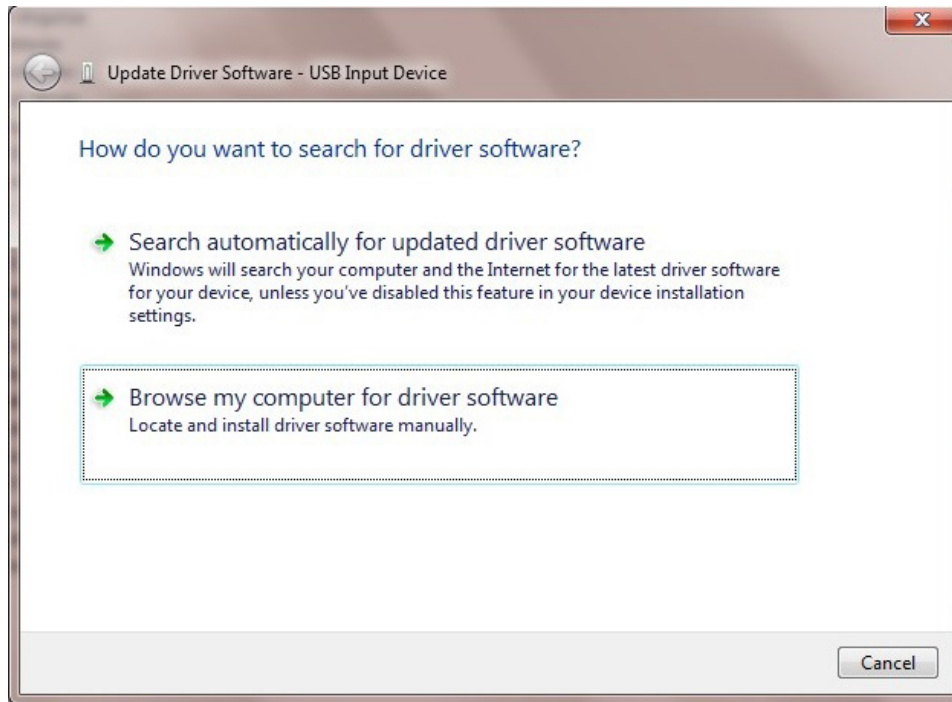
Update Driver Software - USB Input Device

How do you want to search for driver software?

Search automatically for updated driver software
Windows will search your computer and the Internet for the latest driver software for your device, unless you've disabled this feature in your device installation settings.

Browse my computer for driver software
Locate and install driver software manually.

Cancel